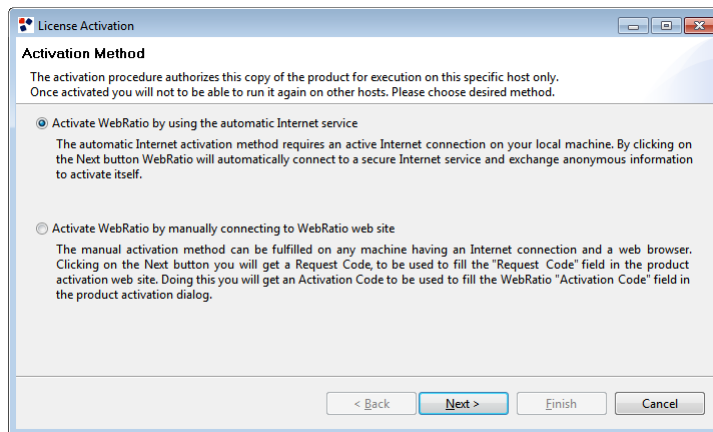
License Activation

Activation Method

The activation procedure authorizes this copy of the product for execution on this specific host only. Once activated you will not to be able to run it again on other hosts. Please choose desired method.

Activate WebRatio by using the automatic Internet service

The automatic Internet activation method requires an active Internet connection on your local machine. By clicking on the Next button WebRatio will automatically connect to a secure Internet service and exchange anonymous information to activate itself.

Activate WebRatio by manually connecting to WebRatio web site

The manual activation method can be fulfilled on any machine having an Internet connection and a web browser. Clicking on the Next button you will get a Request Code, to be used to fill the "Request Code" field in the product activation web site. Doing this you will get an Activation Code to be used to fill the WebRatio "Activation Code" field in the product activation dialog.

< Back
Next >
Finish
Cancel